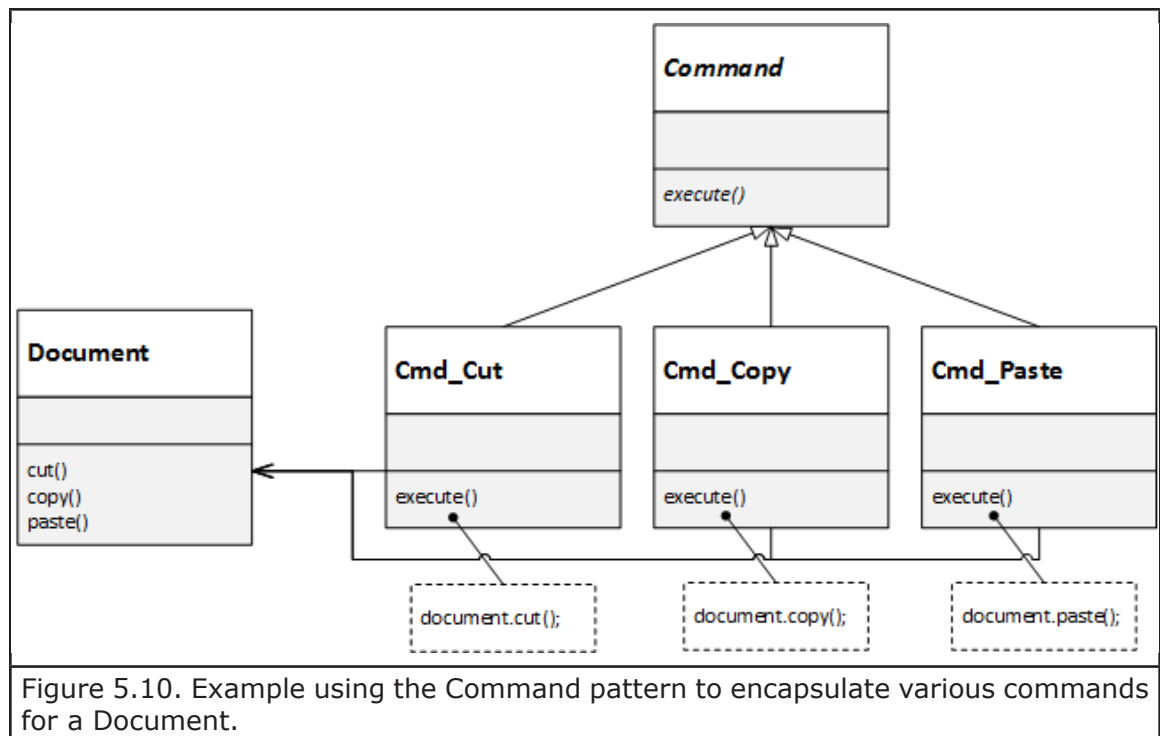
Command

execute()

Document

cut()
copy()
paste()

Cmd_Cut

execute()

Cmd_Copy

execute()

Cmd_Paste

execute()

document.cut();

document.copy();

document.paste();

Figure 5.10. Example using the Command pattern to encapsulate various commands for a Document.